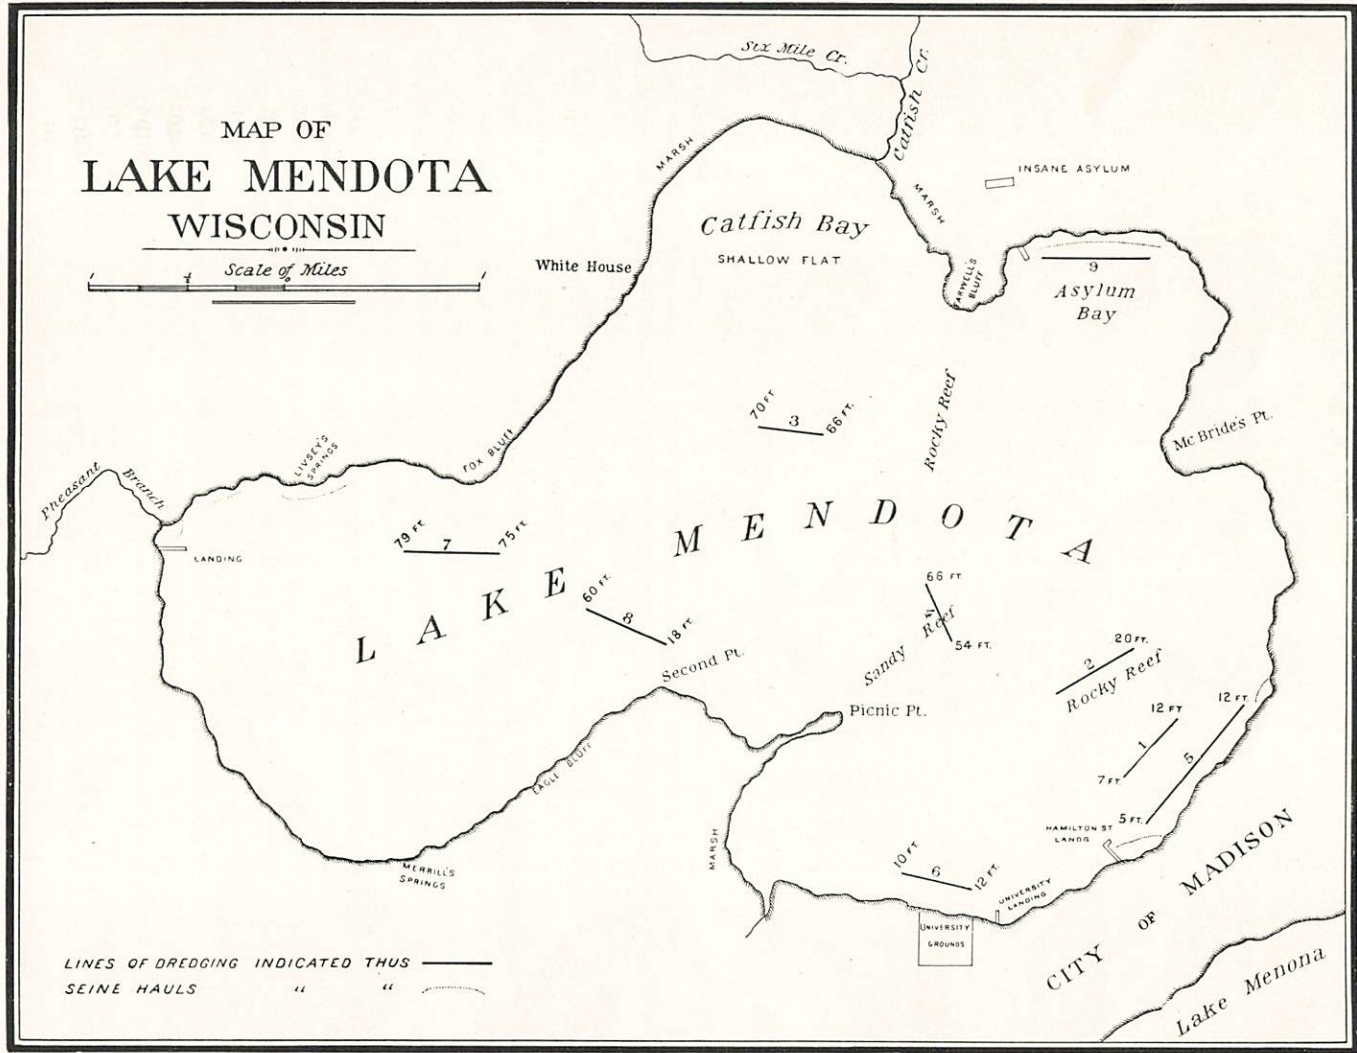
MAP OF
LAKE MENDOTA
WISCONSIN

Scale of Miles
1

Six Mile Cr.
Catfish Cr.
MARSH
INSANE ASYLUM
MARSH
Catfish Bay
SHALLOW FLAT
White House
FARWELLS BLUFF
9
Asylum Bay
70 FT
3
66 FT
Rocky Reef
Mc Bride's Pt.
FOX BLUFF
LIVSEY'S SPRINGS
Pheasant Branch
LANDING
79 FT
7
75 FT
LAKE MENDOTA
60 FT
8
18 FT
66 FT
4
Sandy Reef
54 FT
20 FT
2
Rocky Reef
Second Pt.
Picnic Pt.
12 FT
12 FT
1
7 FT
5
5 FT
EAGLE BLUFF
MARSH
HAMILTON ST LANDG
10 FT
6
12 FT
MERRILL'S SPRINGS
UNIVERSITY LANDING
UNIVERSITY GROUNDS
CITY OF MADISON
Lake Menona

LINES OF DREDGING INDICATED THUS
SEINE HAULS " "